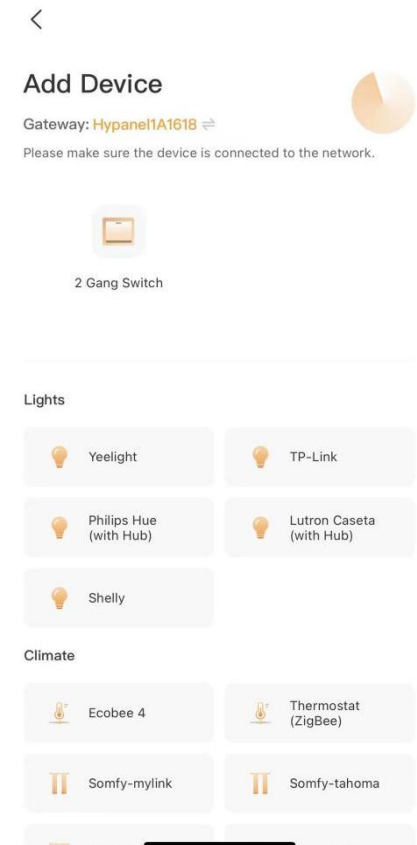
<

Add Device

Gateway: Hypanel1A1618 ⇌

Please make sure the device is connected to the network.

2 Gang Switch

Lights

Yeelight

TP-Link

Philips Hue (with Hub)

Lutron Caseta (with Hub)

Shelly

Climate

Ecobee 4

Thermostat (ZigBee)

Somfy-mylink

Somfy-tahoma